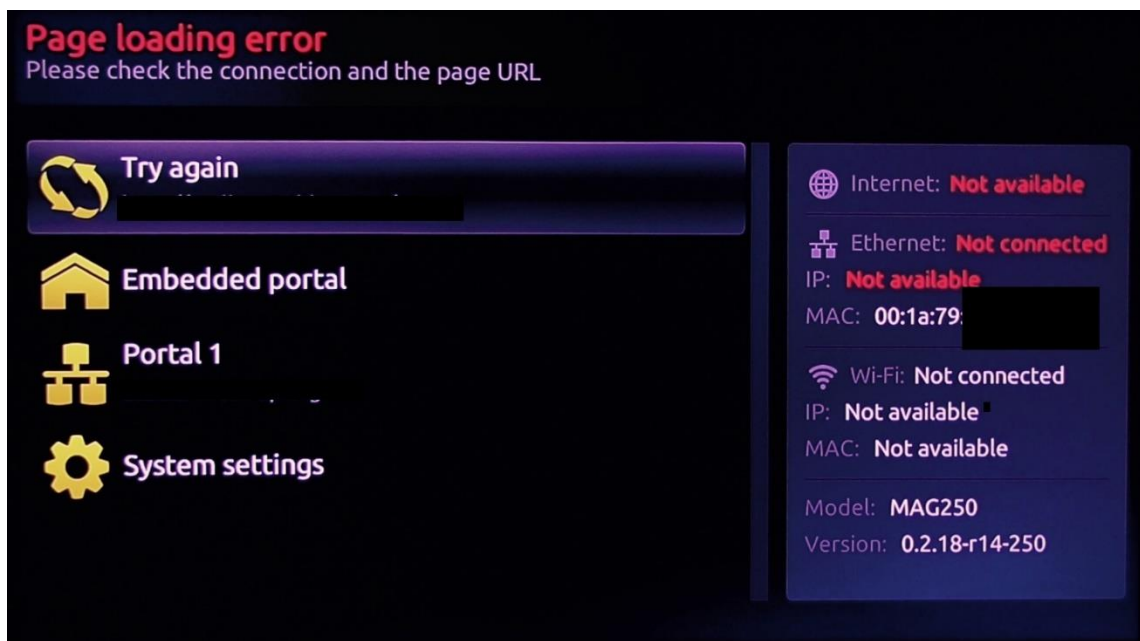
Page loading error
Please check the connection and the page URL

Try again
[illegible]

Embedded portal

Portal 1
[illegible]

System settings

Internet: Not available

Ethernet: Not connected
IP: Not available
MAC: 00:1a:79:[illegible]

Wi-Fi: Not connected
IP: Not available
MAC: Not available

Model: MAG250
Version: 0.2.18-r14-250